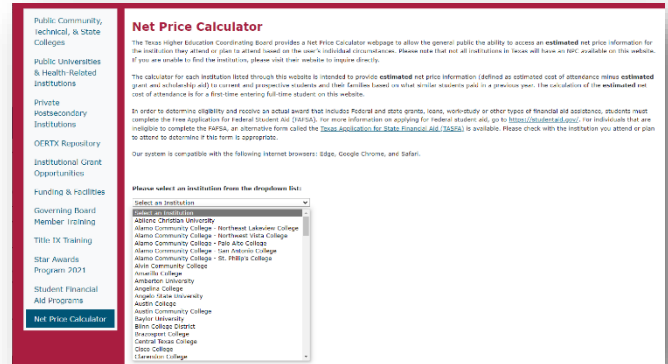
Public Community, Technical, & State Colleges

Public Universities & Health-Related Institutions

Private Postsecondary Institutions

OERTX Repository

Institutional Grant Opportunities

Funding & Facilities

Governing Board Member Training

Title IX Training

Star Awards Program 2021

Student Financial Aid Programs

Net Price Calculator

Net Price Calculator

The Texas Higher Education Coordinating Board provides a Net Price Calculator webpage to allow the general public the ability to access an estimated net price information for the institution they attend or plan to attend based on the user's individual circumstances. Please note that not all institutions in Texas will have an NPC available on this website. If you are unable to find the institution, please visit their website to inquire directly.

The calculator for each institution listed through this website is intended to provide estimated net price information (defined as estimated cost of attendance minus estimated grant and scholarship aid) to current and prospective students and their families based on what similar students paid in a previous year. The calculation of the estimated net cost of attendance is for a first-time entering full-time student on this website.

In order to determine eligibility and receive an actual award that includes Federal and state grants, loans, work-study or other types of financial aid assistance, students must complete the Free Application for Federal Student Aid (FAFSA). For more information on applying for Federal student aid, go to https://studentaid.gov/. For individuals that are ineligible to complete the FAFSA, an alternative form called the Texas Application for State Financial Aid (TASFA) is available. Please check with the institution you attend or plan to attend to determine if this form is appropriate.

Our system is compatible with the following internet browsers: Edge, Google Chrome, and Safari.

Please select an institution from the dropdown list:

Select an Institution
Select an Institution
Abilene Christian University
Alamo Community College - Northeast Lakeview College
Alamo Community College - Northwest Vista College
Alamo Community College - Palo Alto College
Alamo Community College - San Antonio College
Alamo Community College - St. Philip's College
Alvin Community College
Amarillo College
Amberton University
Angelina College
Angelo State University
Austin College
Austin Community College
Baylor University
Blinn College District
Brazosport College
Central Texas College
Cisco College
Clarendon College